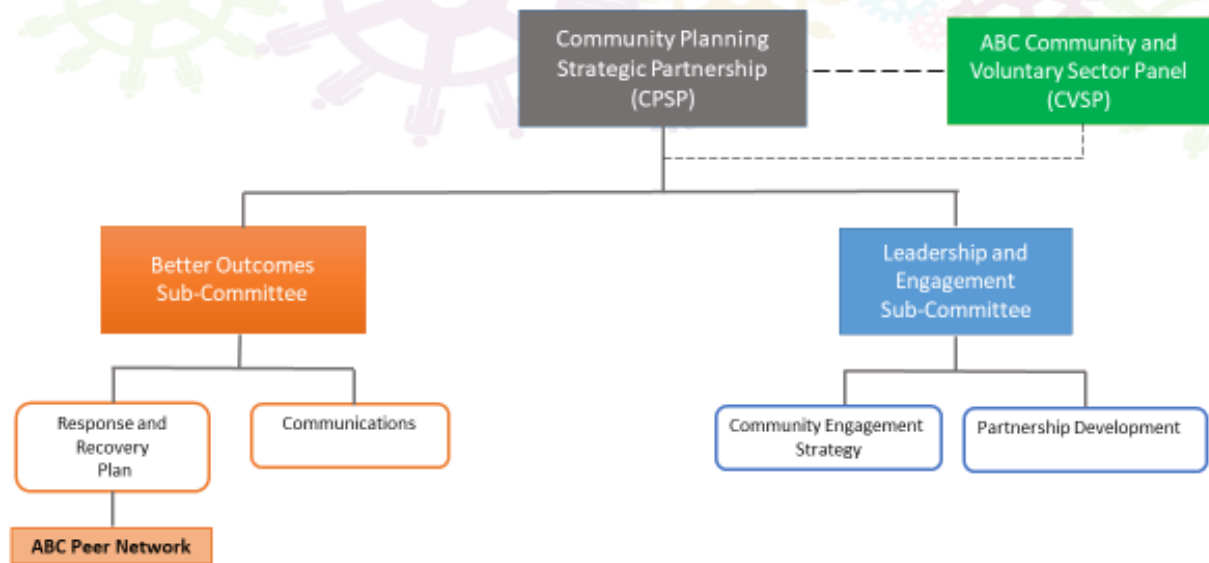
Community Planning Strategic Partnership (CPSP)

ABC Community and Voluntary Sector Panel (CVSP)

Better Outcomes Sub-Committee

Leadership and Engagement Sub-Committee

Response and Recovery Plan

Communications

Community Engagement Strategy

Partnership Development

ABC Peer Network